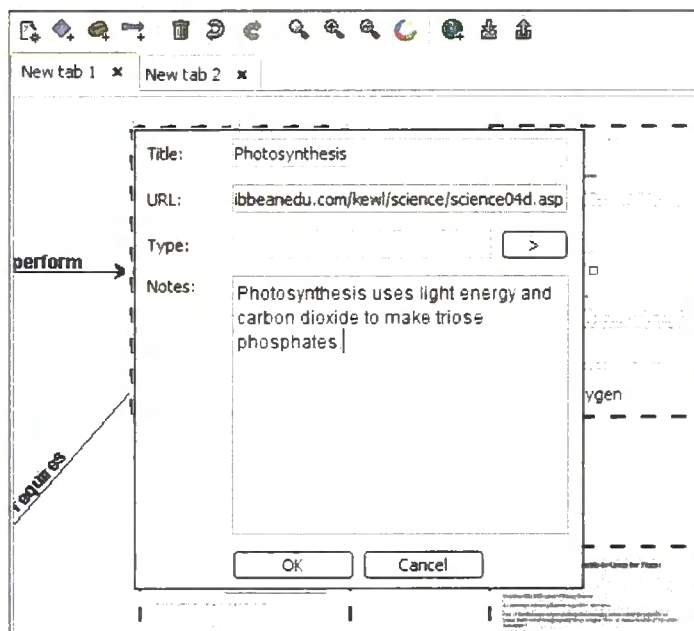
New tab 1 ✖ New tab 2 ✖

perform

requires

Title: Photosynthesis

URL: ibbeanedu.com/kewl/science/science04d.asp

Type: >

Notes: Photosynthesis uses light energy and carbon dioxide to make triose phosphates.

OK Cancel

ygen